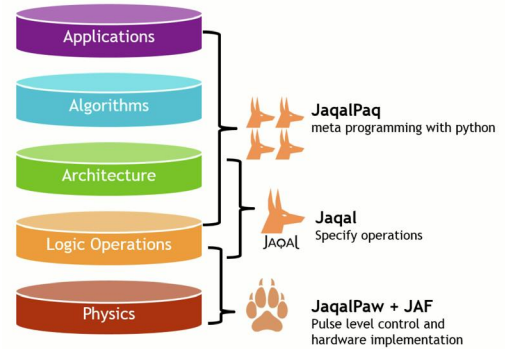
Applications

Algorithms

Architecture

Logic Operations

Physics

JaqalPaq
meta programming with python

JAQAL
Jaqal
Specify operations

JaqalPaw + JAF
Pulse level control and hardware implementation